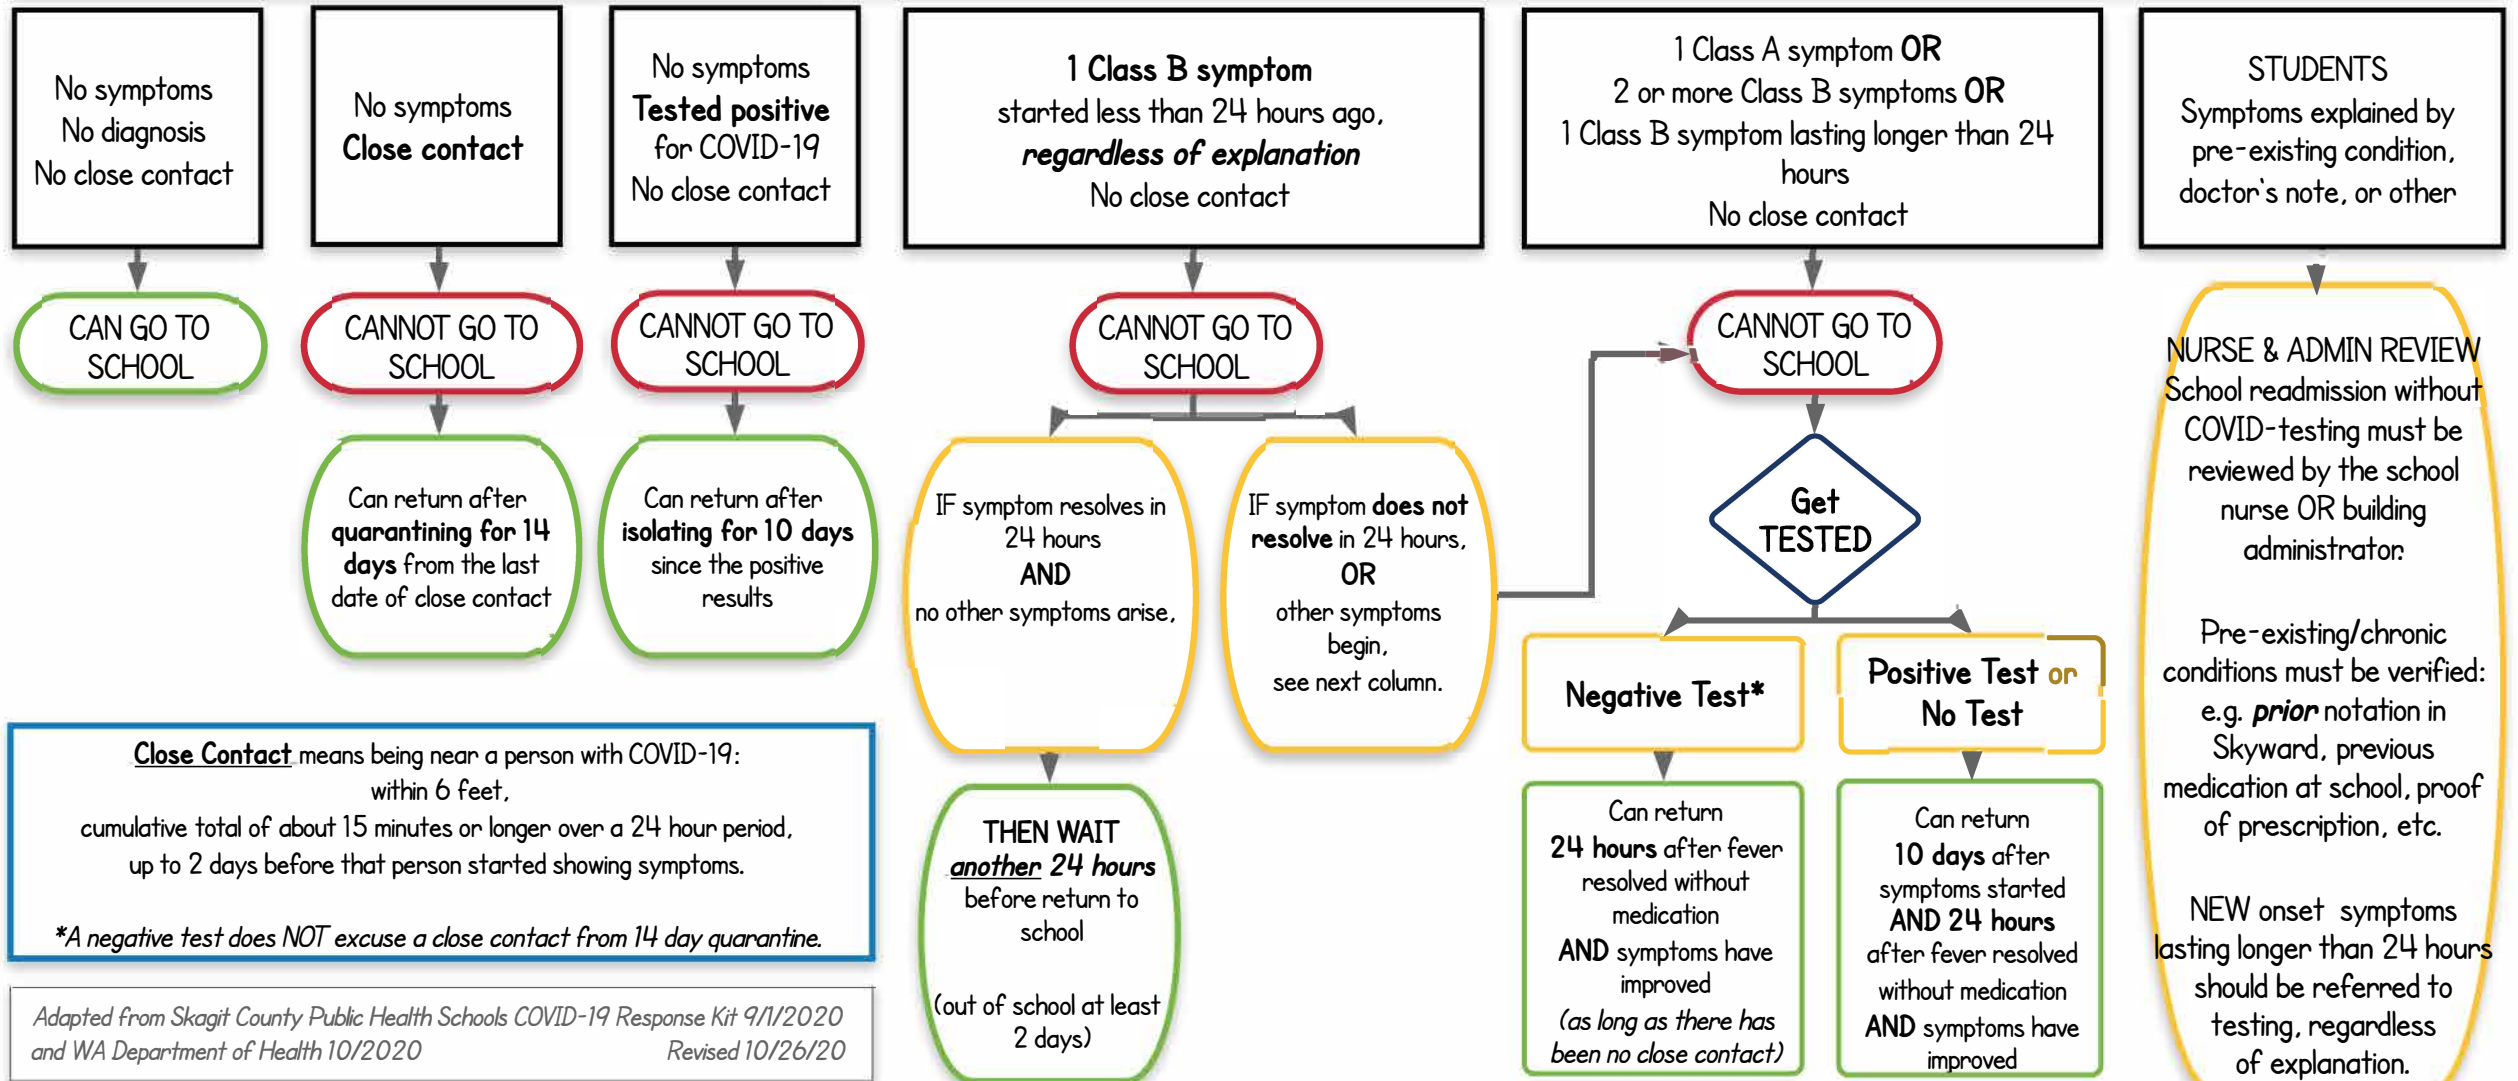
No symptoms
No diagnosis
No close contact

CAN GO TO SCHOOL

No symptoms
Close contact

CANNOT GO TO SCHOOL

Can return after quarantining for 14 days from the last date of close contact

No symptoms
Tested positive for COVID-19
No close contact

CANNOT GO TO SCHOOL

Can return after isolating for 10 days since the positive results

1 Class B symptom
started less than 24 hours ago,
regardless of explanation
No close contact

CANNOT GO TO SCHOOL

IF symptom resolves in 24 hours
AND
no other symptoms arise,

THEN WAIT another 24 hours before return to school

(out of school at least 2 days)

IF symptom does not resolve in 24 hours,
OR
other symptoms begin,
see next column.

1 Class A symptom OR
2 or more Class B symptoms OR
1 Class B symptom lasting longer than 24 hours
No close contact

CANNOT GO TO SCHOOL

Get TESTED

Negative Test*

Can return
24 hours after fever resolved without medication
AND symptoms have improved
(as long as there has been no close contact)

Positive Test or No Test

Can return
10 days after symptoms started
AND 24 hours after fever resolved without medication
AND symptoms have improved

STUDENTS
Symptoms explained by pre-existing condition, doctor's note, or other

NURSE & ADMIN REVIEW
School readmission without COVID-testing must be reviewed by the school nurse OR building administrator.

Pre-existing/chronic conditions must be verified: e.g. prior notation in Skyward, previous medication at school, proof of prescription, etc.

NEW onset symptoms lasting longer than 24 hours should be referred to testing, regardless of explanation.

Close Contact means being near a person with COVID-19:
within 6 feet,
cumulative total of about 15 minutes or longer over a 24 hour period,
up to 2 days before that person started showing symptoms.

*A negative test does NOT excuse a close contact from 14 day quarantine.

Adapted from Skagit County Public Health Schools COVID-19 Response Kit 9/1/2020 and WA Department of Health 10/2020 Revised 10/26/20